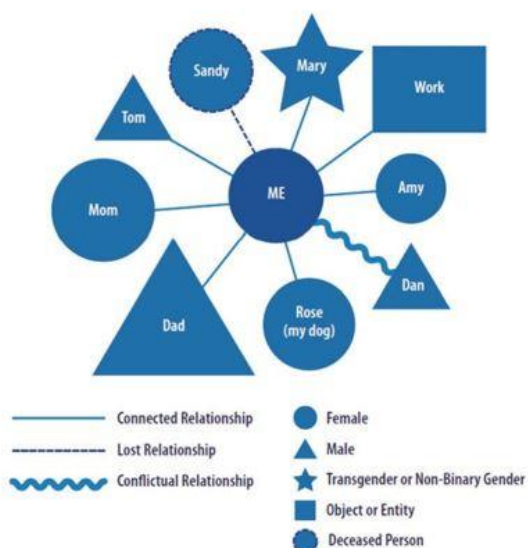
Sandy

Mary

Work

Tom

ME

Amy

Mom

Dan

Rose (my dog)

Dad

Connected Relationship

Lost Relationship

Conflictual Relationship

Female

Male

Transgender or Non-Binary Gender

Object or Entity

Deceased Person